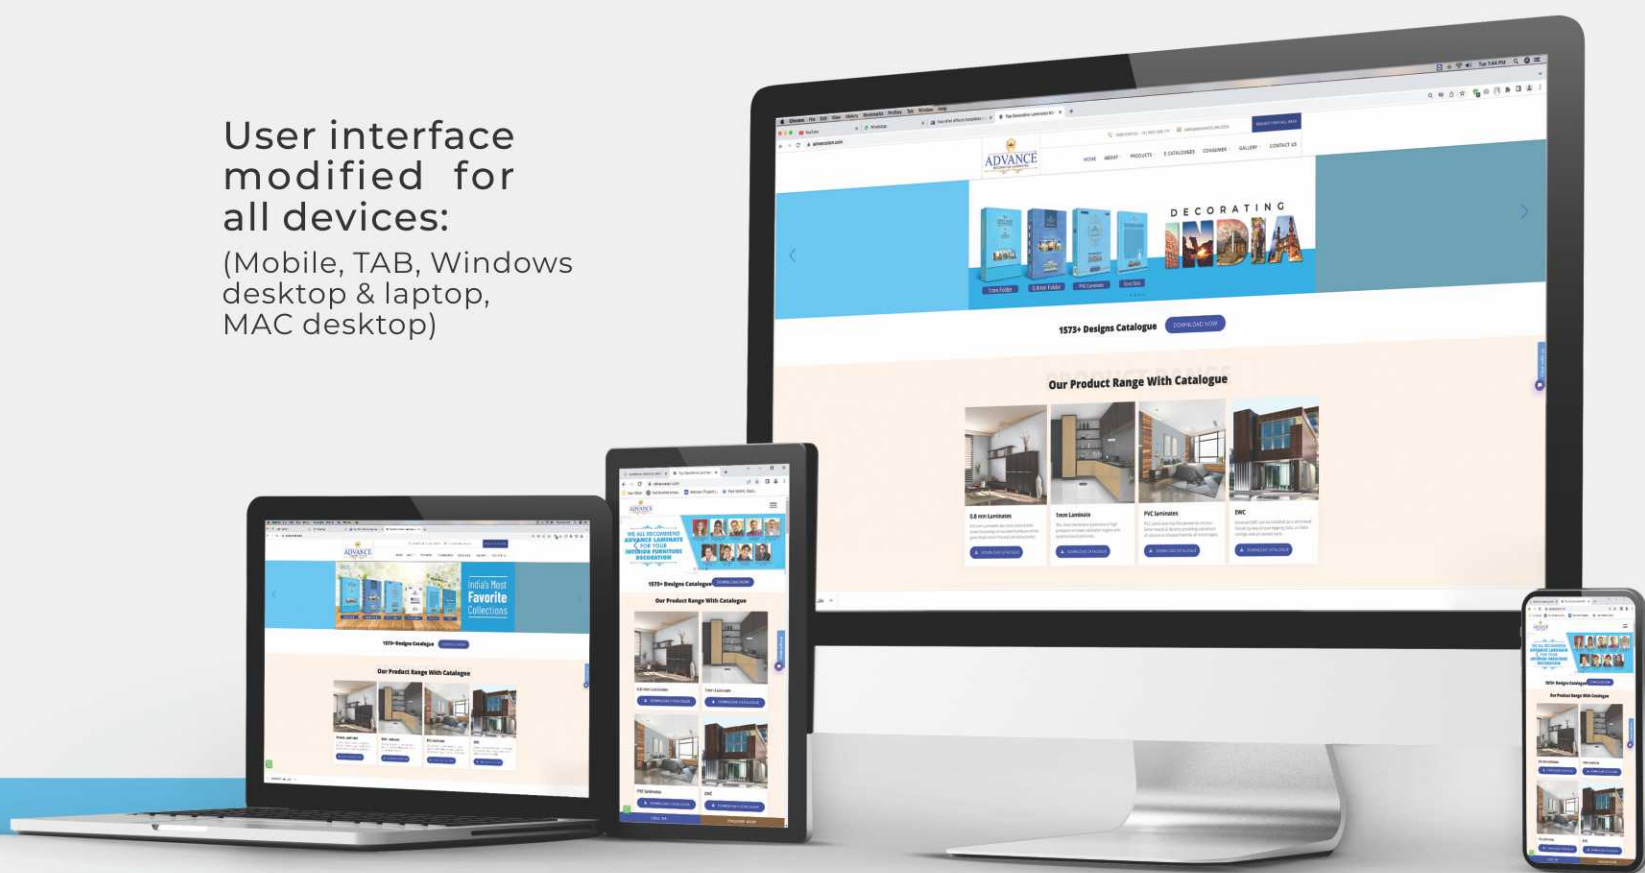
User interface modified for all devices:
(Mobile, TAB, Windows desktop & laptop, MAC desktop)

ADVANCE

HOME ABOUT PRODUCTS E-CATALOGUES CONSUMER GALLERY CONTACT US

DECORATING INDIA

1573+ Designs Catalogue DOWNLOAD NOW

Our Product Range With Catalogue

0.8 mm Laminates

1mm Laminate

PVC Laminates

EWC

India's Most Favorite Collections

1573+ Designs Catalogue

Our Product Range With Catalogue

WE ALL RECOMMEND ADVANCE LAMINATE FOR YOUR INTERIOR FURNITURE DECORATION

1573+ Designs Catalogue

Our Product Range With Catalogue